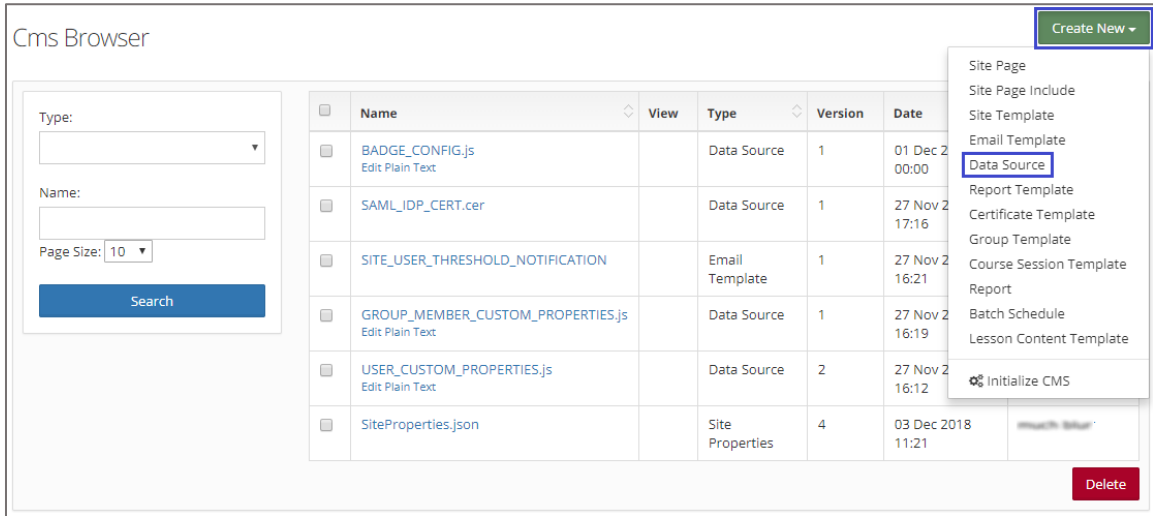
Cms Browser

Create New ▾

Type:

Name:

Page Size: 10

Search

| | Name | View | Type | Version | Date |
|---|---|---|---|---|---|
| | BADGE_CONFIG.js Edit Plain Text | | Data Source | 1 | 01 Dec 2 00:00 |
| | SAML_IDP_CERT.cer | | Data Source | 1 | 27 Nov 2 17:16 |
| | SITE_USER_THRESHOLD_NOTIFICATION | | Email Template | 1 | 27 Nov 2 16:21 |
| | GROUP_MEMBER_CUSTOM_PROPERTIES.js Edit Plain Text | | Data Source | 1 | 27 Nov 2 16:19 |
| | USER_CUSTOM_PROPERTIES.js Edit Plain Text | | Data Source | 2 | 27 Nov 2 16:12 |
| | SiteProperties.json | | Site Properties | 4 | 03 Dec 2018 11:21 |

Site Page
Site Page Include
Site Template
Email Template
Data Source
Report Template
Certificate Template
Group Template
Course Session Template
Report
Batch Schedule
Lesson Content Template
Initialize CMS

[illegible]

Delete